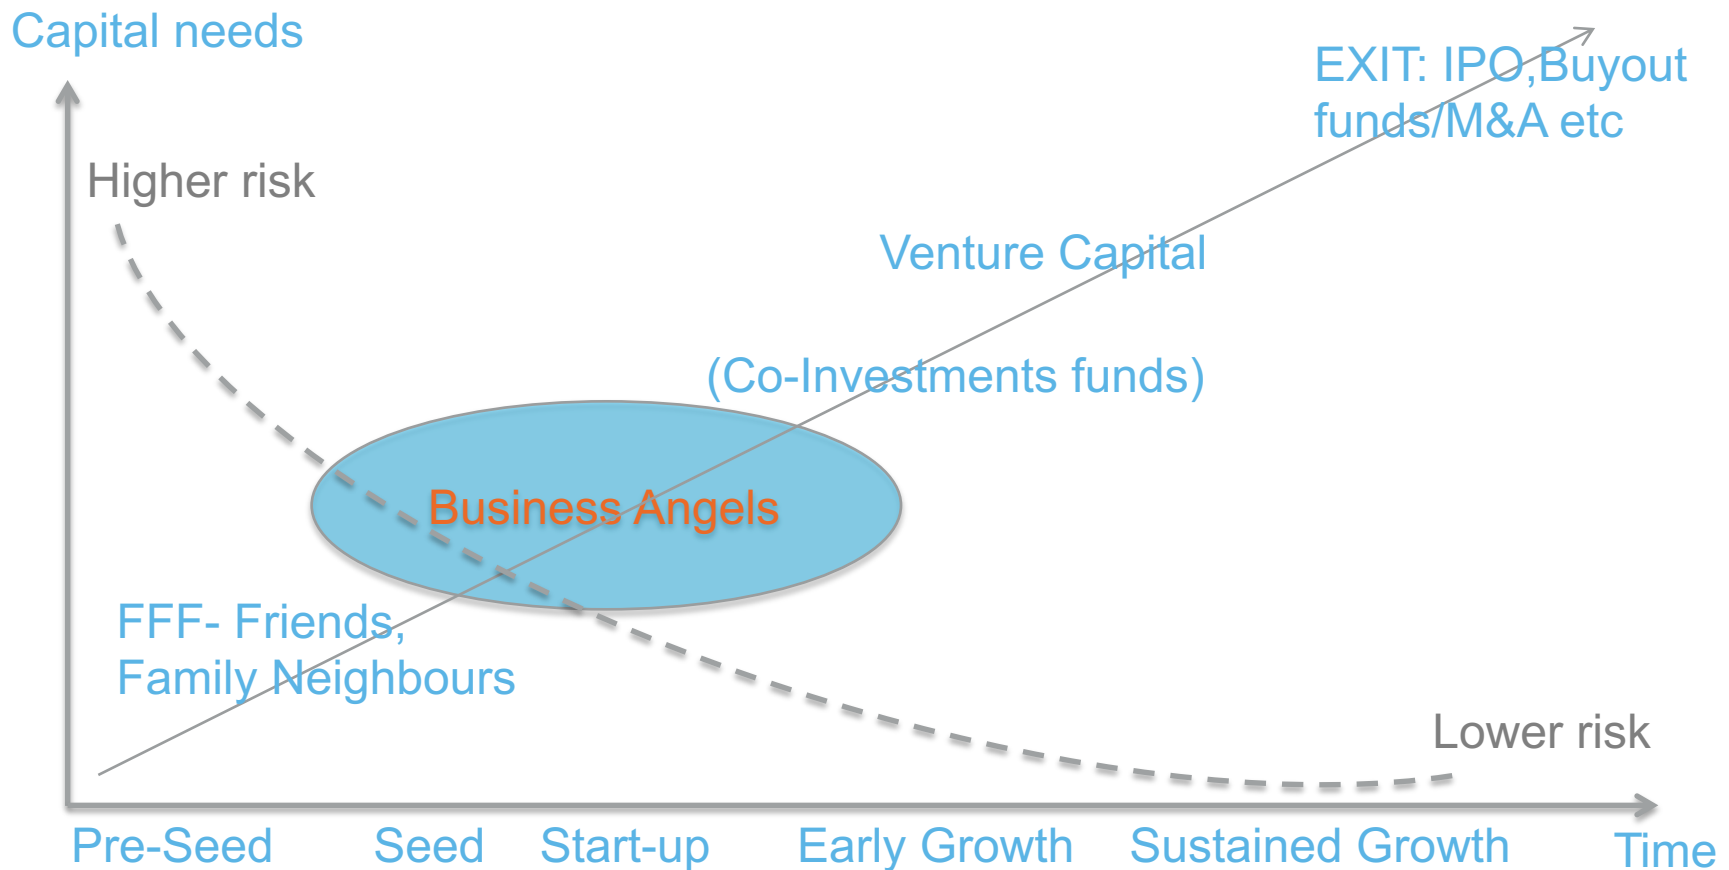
Capital needs

EXIT: IPO,Buyout funds/M&A etc

Higher risk

Venture Capital

(Co-Investments funds)

Business Angels

FFF- Friends, Family Neighbours

Lower risk

Pre-Seed Seed Start-up Early Growth Sustained Growth Time